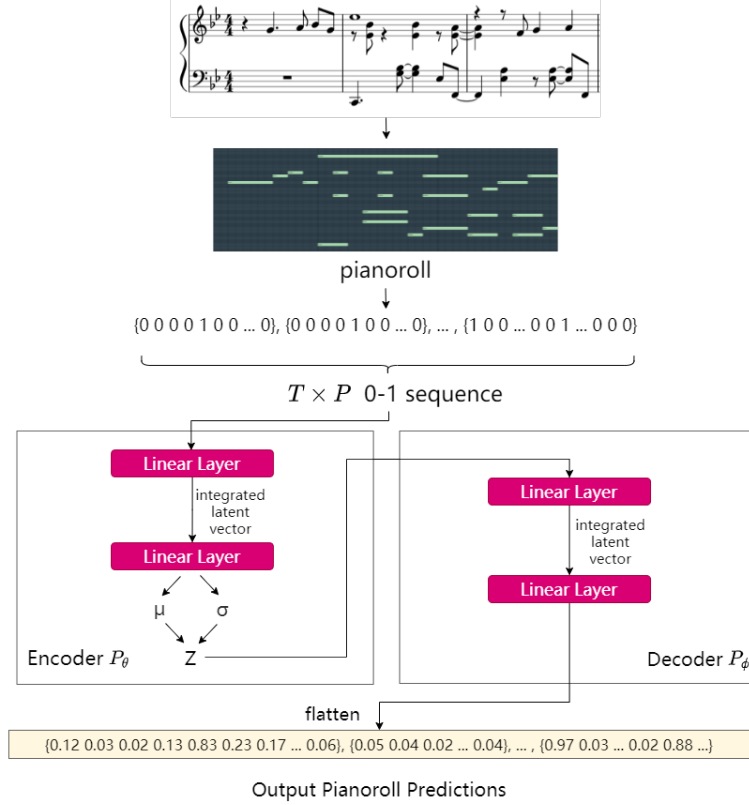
pianoroll

{0 0 0 0 1 0 0 ... 0}, {0 0 0 0 1 0 0 ... 0}, ... , {1 0 0 ... 0 0 1 ... 0 0 0}

$T \times P$ 0-1 sequence

Linear Layer

integrated latent vector

Linear Layer

μ σ

Z

Encoder $P_\theta$

Linear Layer

integrated latent vector

Linear Layer

Decoder $P_\phi$

flatten

{0.12 0.03 0.02 0.13 0.83 0.23 0.17 ... 0.06}, {0.05 0.04 0.02 ... 0.04}, ... , {0.97 0.03 ... 0.02 0.88 ...}

Output Pianoroll Predictions